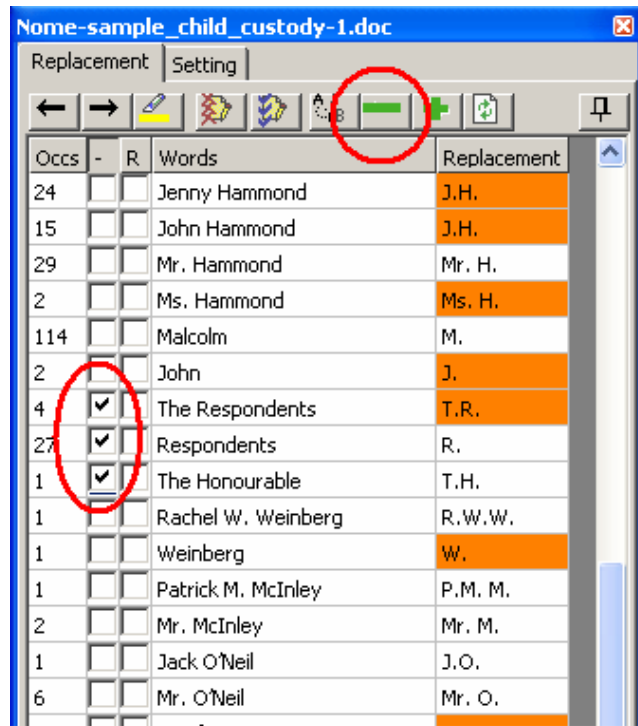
Nome-sample_child_custody-1.doc

Replacement | Setting

| Occs | - | R | Words | Replacement |
|---|---|---|---|---|
| 24 | | | Jenny Hammond | J.H. |
| 15 | | | John Hammond | J.H. |
| 29 | | | Mr. Hammond | Mr. H. |
| 2 | | | Ms. Hammond | Ms. H. |
| 114 | | | Malcolm | M. |
| 2 | | | John | J. |
| 4 | ✔ | | The Respondents | T.R. |
| 27 | ✔ | | Respondents | R. |
| 1 | ✔ | | The Honourable | T.H. |
| 1 | | | Rachel W. Weinberg | R.W.W. |
| 1 | | | Weinberg | W. |
| 1 | | | Patrick M. McInley | P.M. M. |
| 2 | | | Mr. McInley | Mr. M. |
| 1 | | | Jack O'Neil | J.O. |
| 6 | | | Mr. O'Neil | Mr. O. |